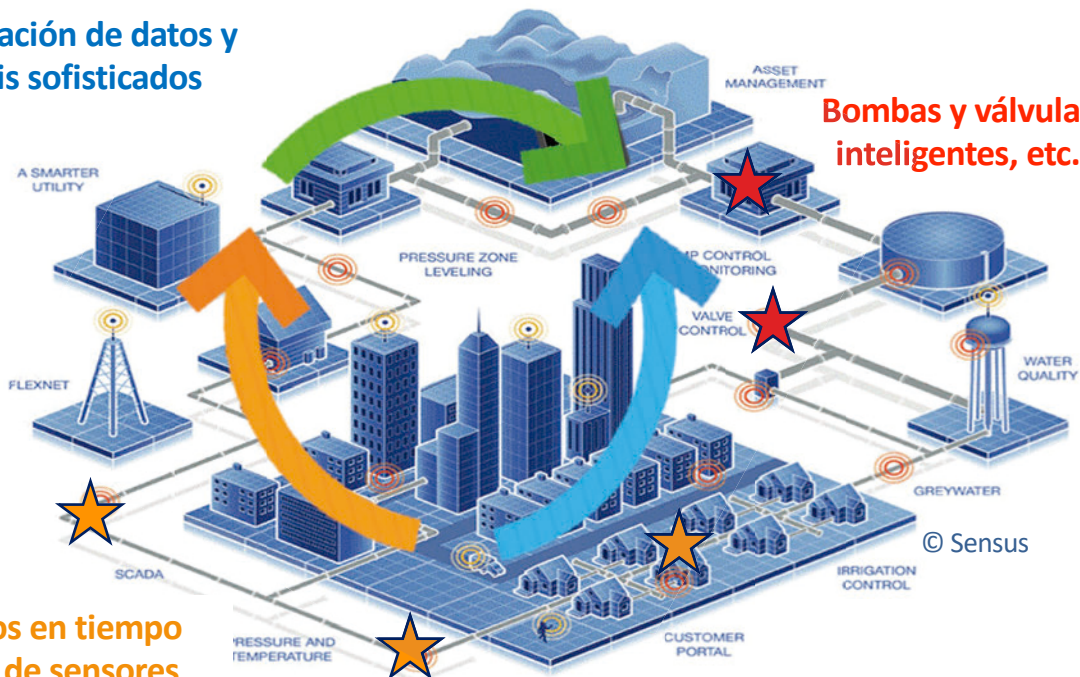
ación de datos y
is sofisticados

ASSET MANAGEMENT

Bombas y válvula
inteligentes, etc.

A SMARTER UTILITY

PRESSURE ZONE LEVELING

MP CONTROL
ONITORING

VALVE CONTROL

FLEXNET

WATER QUALITY

GREYWATER

© Sensus

SCADA

IRRIGATION CONTROL

os en tiempo
de sensores

PRESSURE AND TEMPERATURE

CUSTOMER PORTAL